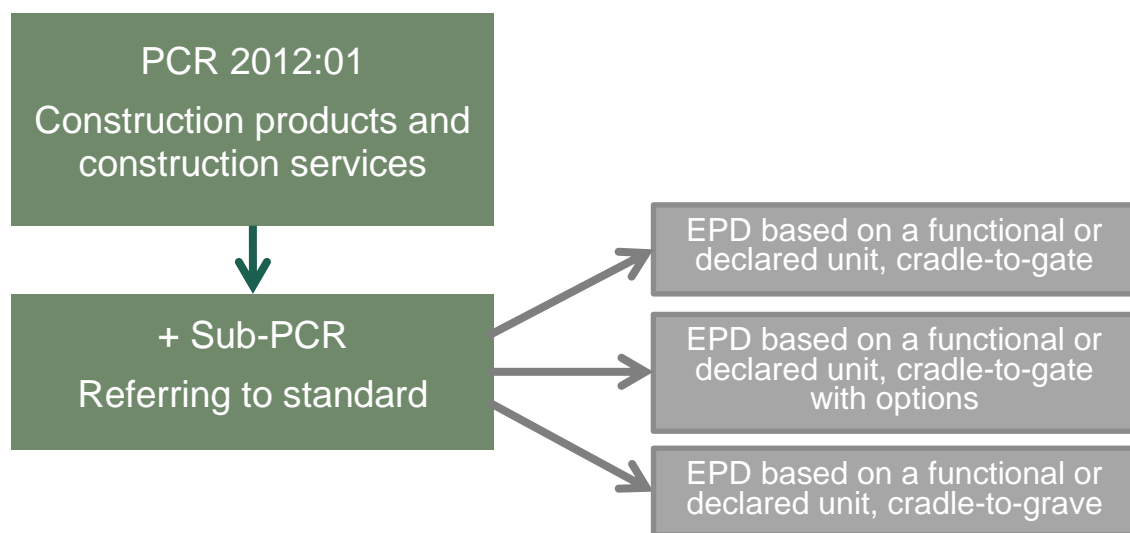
PCR 2012:01
Construction products and construction services

+ Sub-PCR
Referring to standard

EPD based on a functional or declared unit, cradle-to-gate

EPD based on a functional or declared unit, cradle-to-gate with options

EPD based on a functional or declared unit, cradle-to-grave